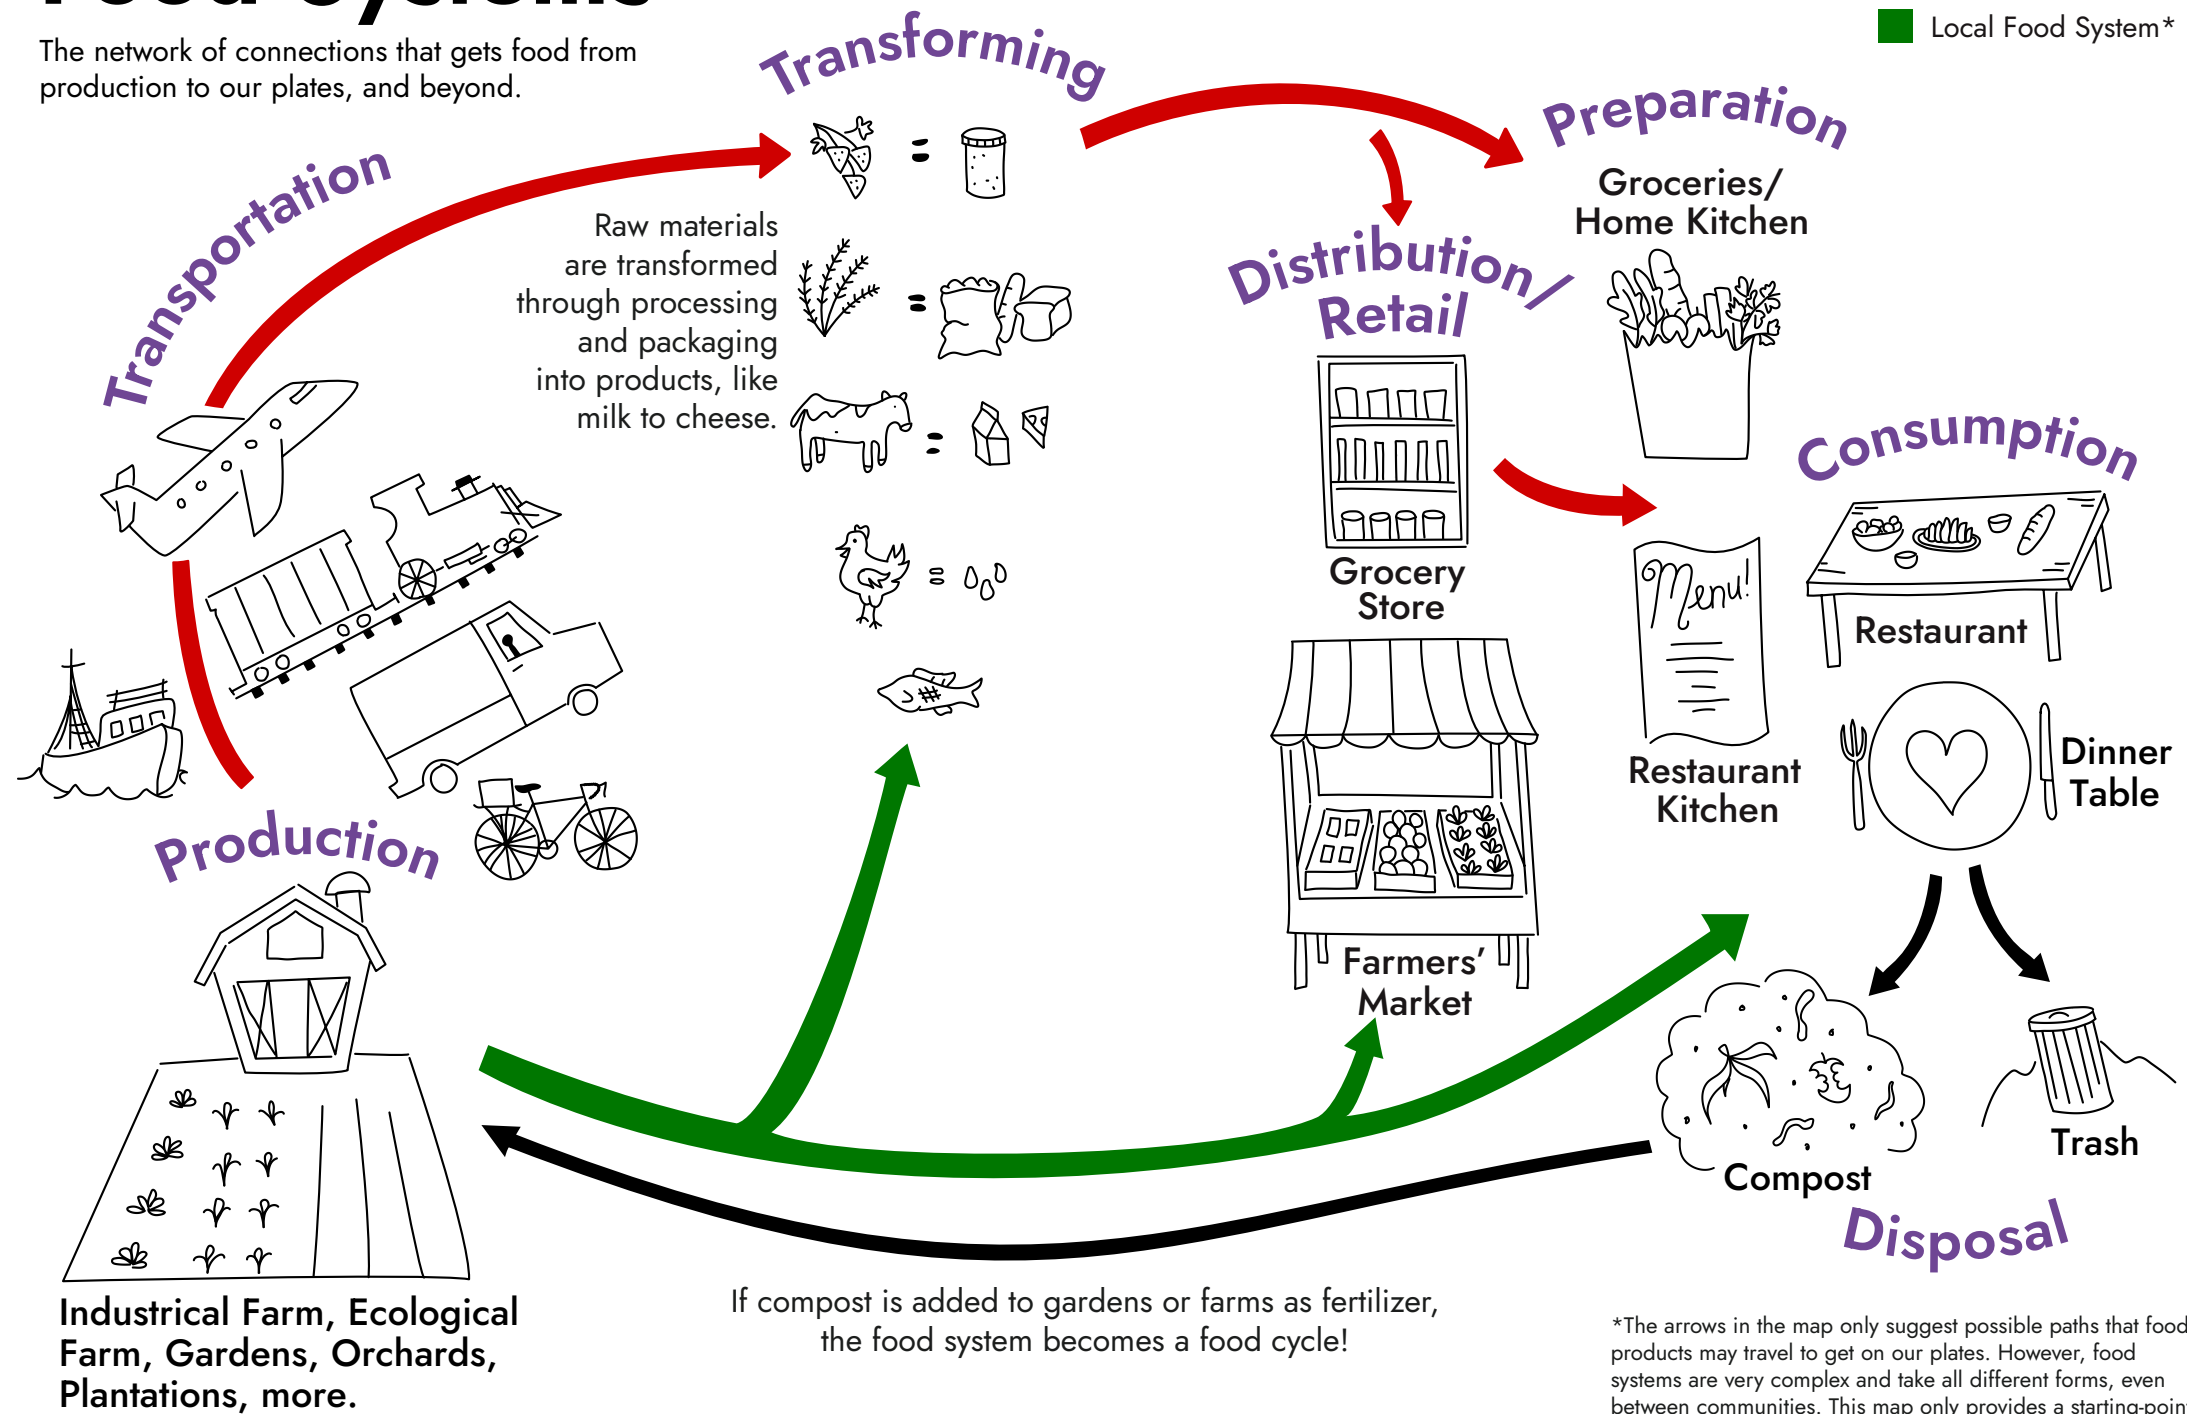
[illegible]

The network of connections that gets food from production to our plates, and beyond.

Local Food System*

Transforming

Raw materials are transformed through processing and packaging into products, like milk to cheese.

Transportation

Preparation

Groceries/ Home Kitchen

Distribution/ Retail

Grocery Store

Consumption

Restaurant

Menu!

Restaurant Kitchen

Dinner Table

Farmers' Market

Production

Industrial Farm, Ecological Farm, Gardens, Orchards, Plantations, more.

If compost is added to gardens or farms as fertilizer, the food system becomes a food cycle!

Compost

Trash

Disposal

*The arrows in the map only suggest possible paths that food products may travel to get on our plates. However, food systems are very complex and take all different forms, even between communities. This map only provides a starting-poin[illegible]